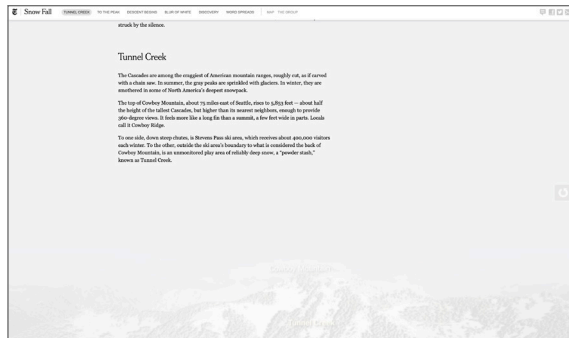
Snow Fall TUNNEL CREEK TO THE PEAK DESCENT BEGINS BLUR OF WHITE DISCOVERY WORD SPREADS MAP THE GROUP

struck by the silence.

Tunnel Creek

The Cascades are among the craggiest of American mountain ranges, roughly cut, as if carved with a chain saw. In summer, the gray peaks are sprinkled with glaciers. In winter, they are smothered in some of North America's deepest snowpack.

The top of Cowboy Mountain, about 75 miles east of Seattle, rises to 5,853 feet — about half the height of the tallest Cascades, but higher than its nearest neighbors, enough to provide 360-degree views. It feels more like a long fin than a summit, a few feet wide in parts. Locals call it Cowboy Ridge.

To one side, down steep chutes, is Stevens Pass ski area, which receives about 400,000 visitors each winter. To the other, outside the ski area's boundary to what is considered the back of Cowboy Mountain, is an unmonitored play area of reliably deep snow, a "powder stash," known as Tunnel Creek.

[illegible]

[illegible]